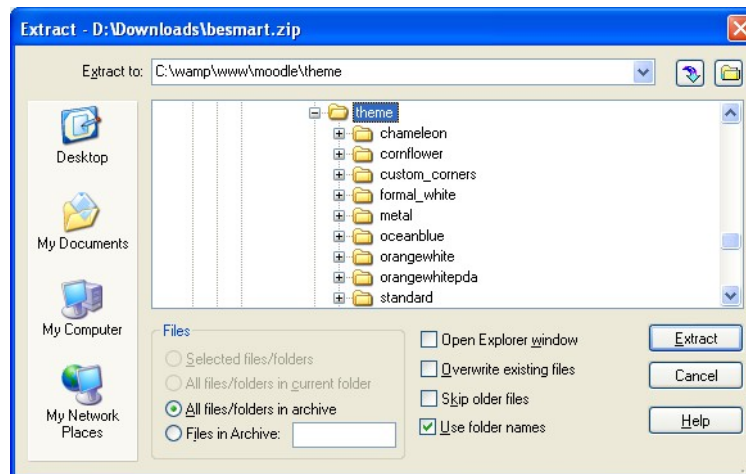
Extract - D:\Downloads\besmart.zip

Extract to: C:\wamp\www\moodle\theme

Desktop

My Documents

My Computer

My Network Places

theme
chameleon
cornflower
custom_corners
formal_white
metal
oceanblue
orangewhite
orangewhitepda
standard

Files
Selected files/folders
All files/folders in current folder
All files/folders in archive
Files in Archive:

Open Explorer window
Overwrite existing files
Skip older files
Use folder names

Extract
Cancel
Help